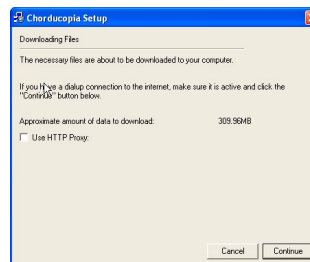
Chorducopia Setup

Downloading Files

The necessary files are about to be downloaded to your computer.

If you h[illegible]e a dialup connection to the internet, make sure it is active and click the "Contin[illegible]e" button below.

Approximate amount of data to download: 309.96MB

Use HTTP Proxy:

Cancel

Continue